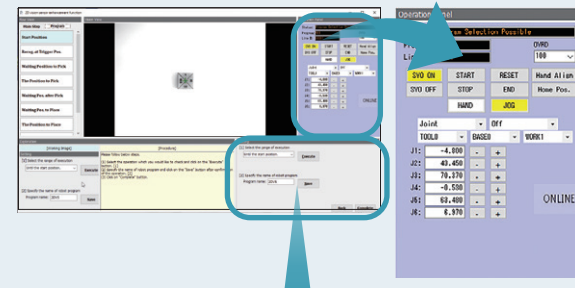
Operation Panel
Program Selection Possible
OVRD
100
SVO ON
START
RESET
Hand Align
SVO OFF
STOP
END
Home Pos.
HAND
JOG
Joint
Off
TOOL0
BASE0
WORK1
J1: -4.800
J2: 43.450
J3: 70.370
J4: -0.590
J5: 63.400
J6: 6.970
ONLINE

[2] Select the range of execution
Omit the start position
Execute
[3] Specify the name of robot program
Program name: 20VR
Save

Main Map
Program
Start Position
Recog. at Trigger Pos.
Waiting Position to Pick
The Position to Pick
Waiting Pos. after Pick
Waiting Pos. to Place
The Position to Place
[Procedure]
Back
Complete